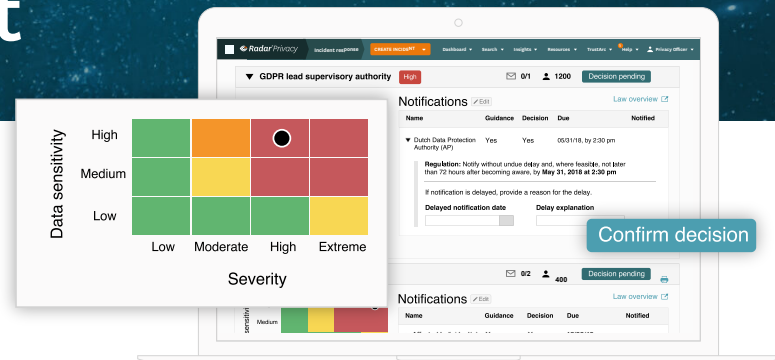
t

Radar Privacy Incident response CREATE INCIDENT Dashboard Search Insights Resources TrustArc Help Privacy Officer

GDPR lead supervisory authority High 0/1 1200 Decision pending

Notifications Edit Law overview

| Name | Guidance | Decision | Due | Notified |
|---|---|---|---|---|
| Dutch Data Protection Authority (AP) | Yes | Yes | 05/31/18, by 2:30 pm | |

Regulation: Notify without undue delay and, where feasible, not later than 72 hours after becoming aware, by May 31, 2018 at 2:30 pm

If notification is delayed, provide a reason for the delay.

Delayed notification date Delay explanation

Confirm decision

0/2 400 Decision pending

Notifications Edit Law overview

| Name | Guidance | Decision | Due | Notified |
|---|---|---|---|---|

Data sensitivity

High

Medium

Low

Low Moderate High Extreme

Severity

sensitivity Medium